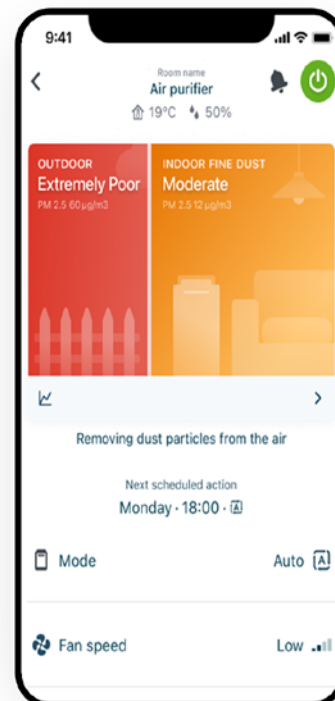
9:41

<

Room name
Air purifier
19°C 50%

OUTDOOR
Extremely Poor
PM 2.5 60 µg/m3

INDOOR FINE DUST
Moderate
PM 2.5 12 µg/m3

>

Removing dust particles from the air

Next scheduled action
Monday · 18:00 · A

Mode
Auto A

Fan speed
Low